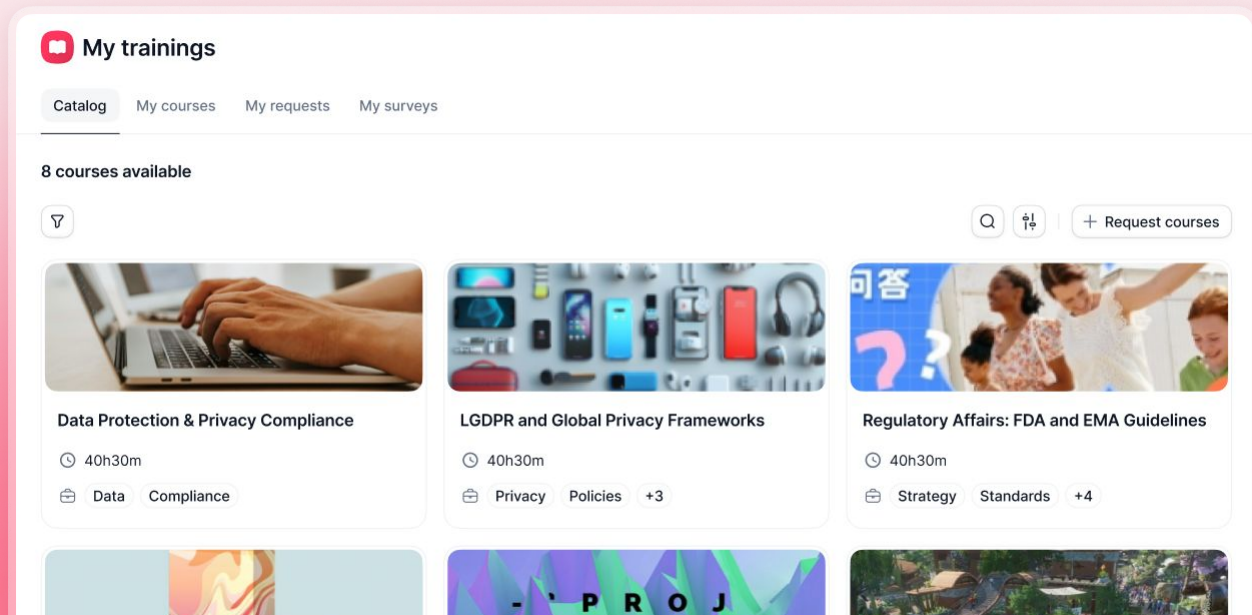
My trainings

Catalog My courses My requests My surveys

8 courses available

Request courses

Data Protection & Privacy Compliance

40h30m

Data Compliance

LGDPR and Global Privacy Frameworks

40h30m

Privacy Policies +3

问答

Regulatory Affairs: FDA and EMA Guidelines

40h30m

Strategy Standards +4

PROJ